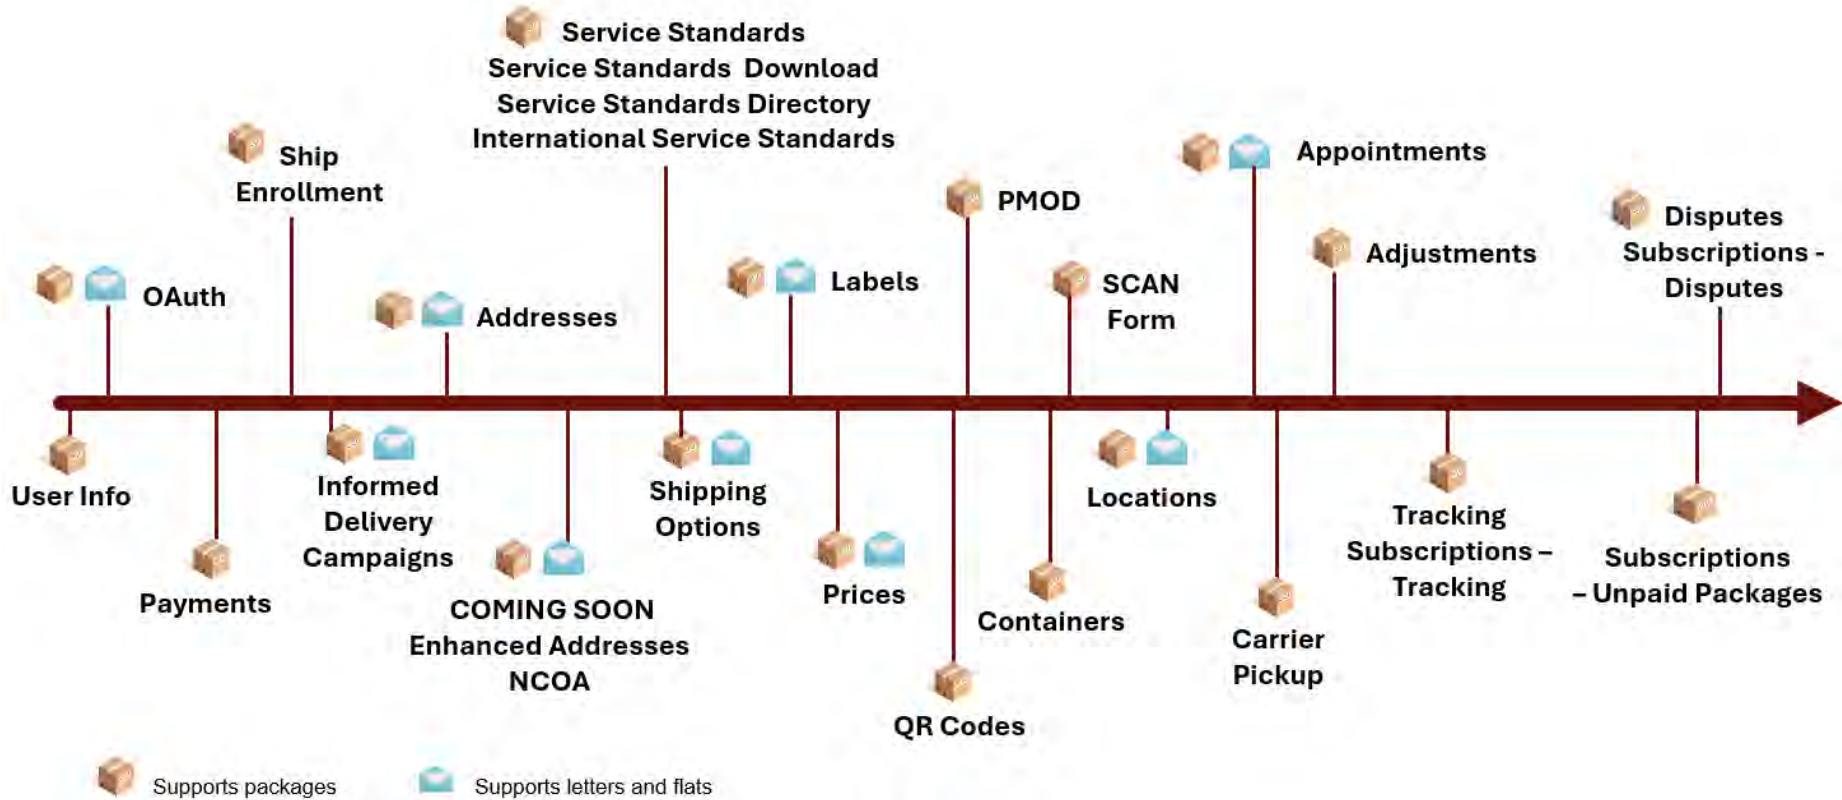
Service Standards
Service Standards Download
Service Standards Directory
International Service Standards

Ship Enrollment

OAuth

Addresses

Labels

PMOD

SCAN Form

Appointments

Adjustments

Disputes
Subscriptions - Disputes

User Info

Payments

Informed Delivery Campaigns

COMING SOON
Enhanced Addresses
NCOA

Shipping Options

Prices

QR Codes

Containers

Locations

Carrier Pickup

Tracking Subscriptions – Tracking

Subscriptions – Unpaid Packages

Supports packages

Supports letters and flats